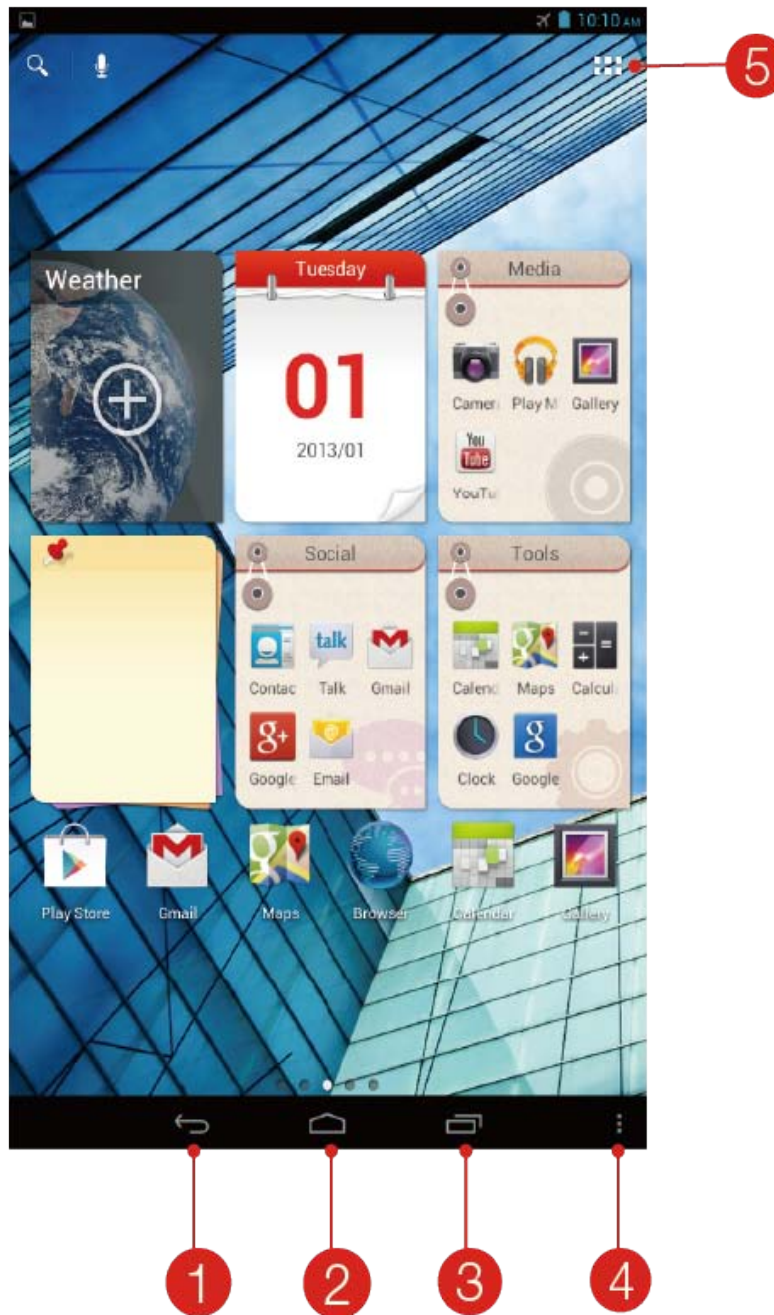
10:10 AM

5

Weather

Tuesday

01

2013/01

Media

Camer

Play M

Gallery

You Tube

YouTu

Social

talk

Contac

Talk

Gmail

Google

Email

Tools

Calenc

Maps

Calcul

Clock

Google

Play Store

Gmail

Maps

Browser

Calendar

Gallery

1

2

3

4